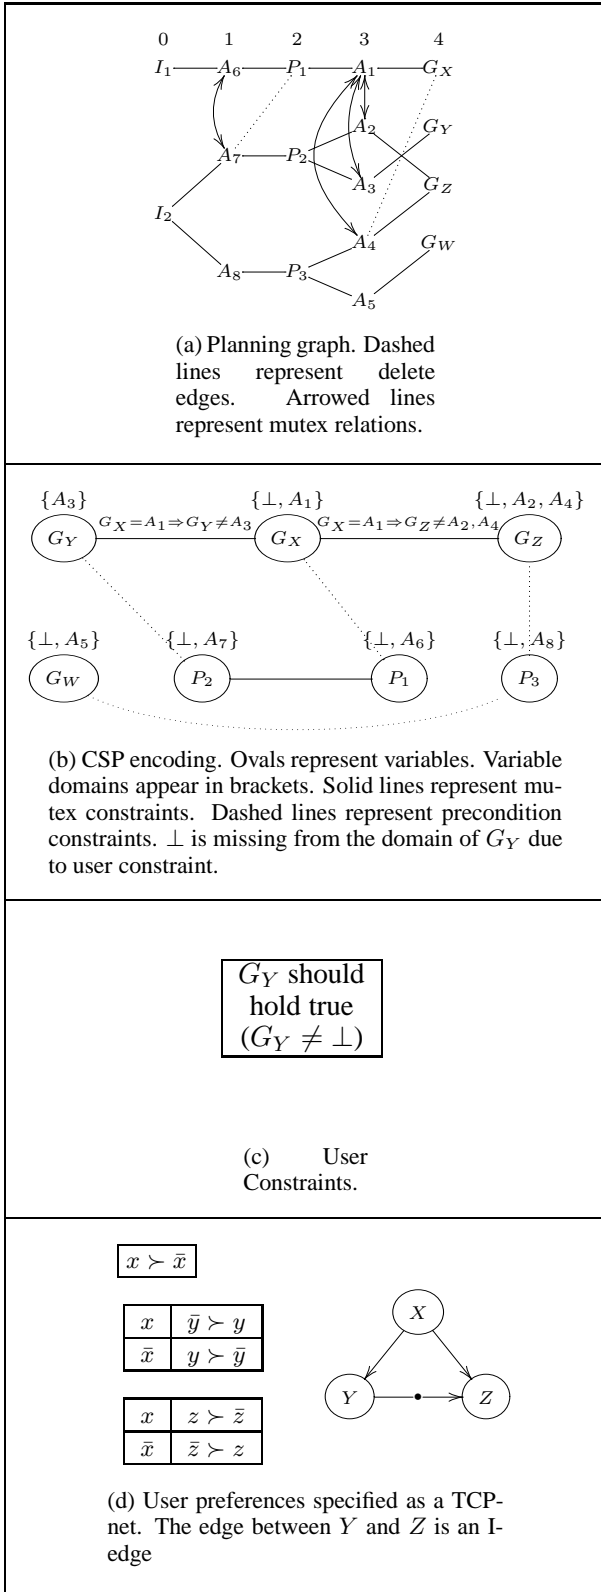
0 1 2 3 4

$I_1$ $A_6$ $P_1$ $A_1$ $G_X$

$A_2$ $G_Y$

$A_7$ $P_2$

$A_3$ $G_Z$

$I_2$

$A_4$ $G_W$

$A_8$ $P_3$

$A_5$

(a) Planning graph. Dashed lines represent delete edges. Arrowed lines represent mutex relations.

$\{A_3\}$ $\{\bot, A_1\}$ $\{\bot, A_2, A_4\}$

$G_Y$ $G_X = A_1 \Rightarrow G_Y \neq A_3$ $G_X$ $G_X = A_1 \Rightarrow G_Z \neq A_2, A_4$ $G_Z$

$\{\bot, A_5\}$ $\{\bot, A_7\}$ $\{\bot, A_6\}$ $\{\bot, A_8\}$

$G_W$ $P_2$ $P_1$ $P_3$

(b) CSP encoding. Ovals represent variables. Variable domains appear in brackets. Solid lines represent mutex constraints. Dashed lines represent precondition constraints. $\bot$ is missing from the domain of $G_Y$ due to user constraint.

$G_Y$ should hold true ($G_Y \neq \bot$)

(c) User Constraints.

$x \succ \bar{x}$

| $x$ | $\bar{y} \succ y$ |
|---|---|
| $\bar{x}$ | $y \succ \bar{y}$ |

| $x$ | $z \succ \bar{z}$ |
|---|---|
| $\bar{x}$ | $\bar{z} \succ z$ |

$X$

$Y$ $Z$

(d) User preferences specified as a TCP-net. The edge between $Y$ and $Z$ is an I-edge